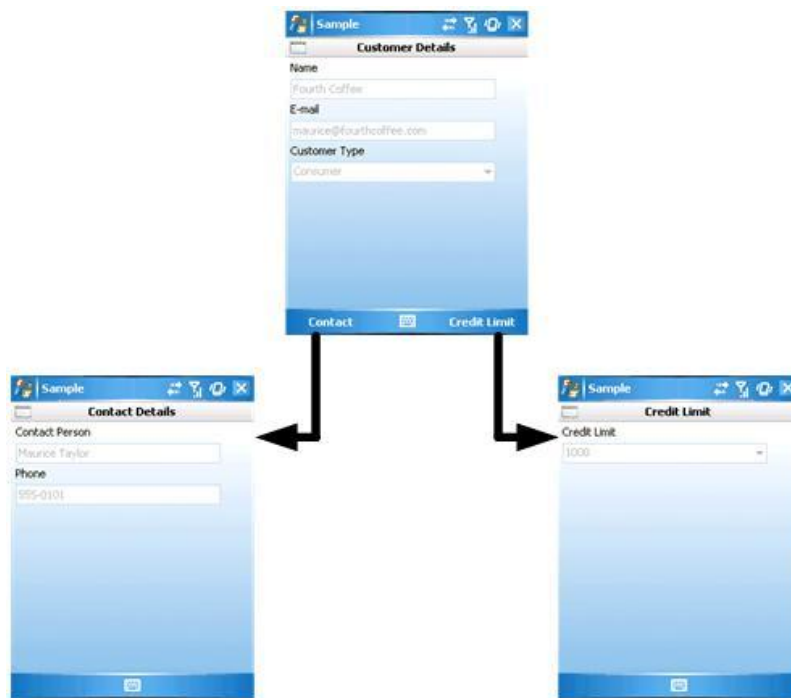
Sample

Customer Details

Name

Fourth Coffee

E-mail

maurice@fourthcoffee.com

Customer Type

Consumer

Contact

Credit Limit

Sample

Contact Details

Contact Person

Maurice Taylor

Phone

555-0101

Sample

Credit Limit

Credit Limit

1000